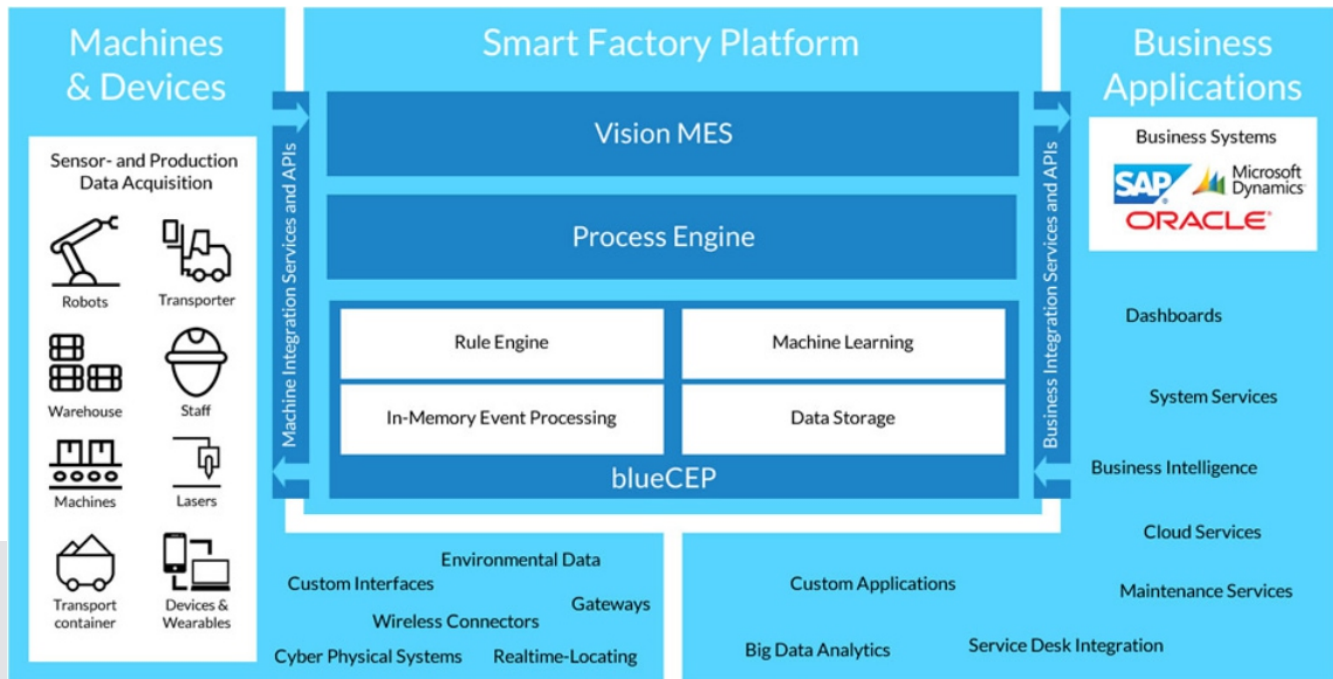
Machines & Devices

Sensor- and Production Data Acquisition

Robots
Transporter
Warehouse
Staff
Machines
Lasers
Transport container
Devices & Wearables

Smart Factory Platform

Machine Integration Services and APIs

Vision MES

Process Engine

Rule Engine
Machine Learning
In-Memory Event Processing
Data Storage

blueCEP

Business Integration Services and APIs

Business Applications

Business Systems

SAP
Microsoft Dynamics
ORACLE

Dashboards

System Services

Business Intelligence

Cloud Services

Maintenance Services

Environmental Data
Custom Interfaces
Gateways
Wireless Connectors
Cyber Physical Systems
Realtime-Locating

Custom Applications
Big Data Analytics
Service Desk Integration